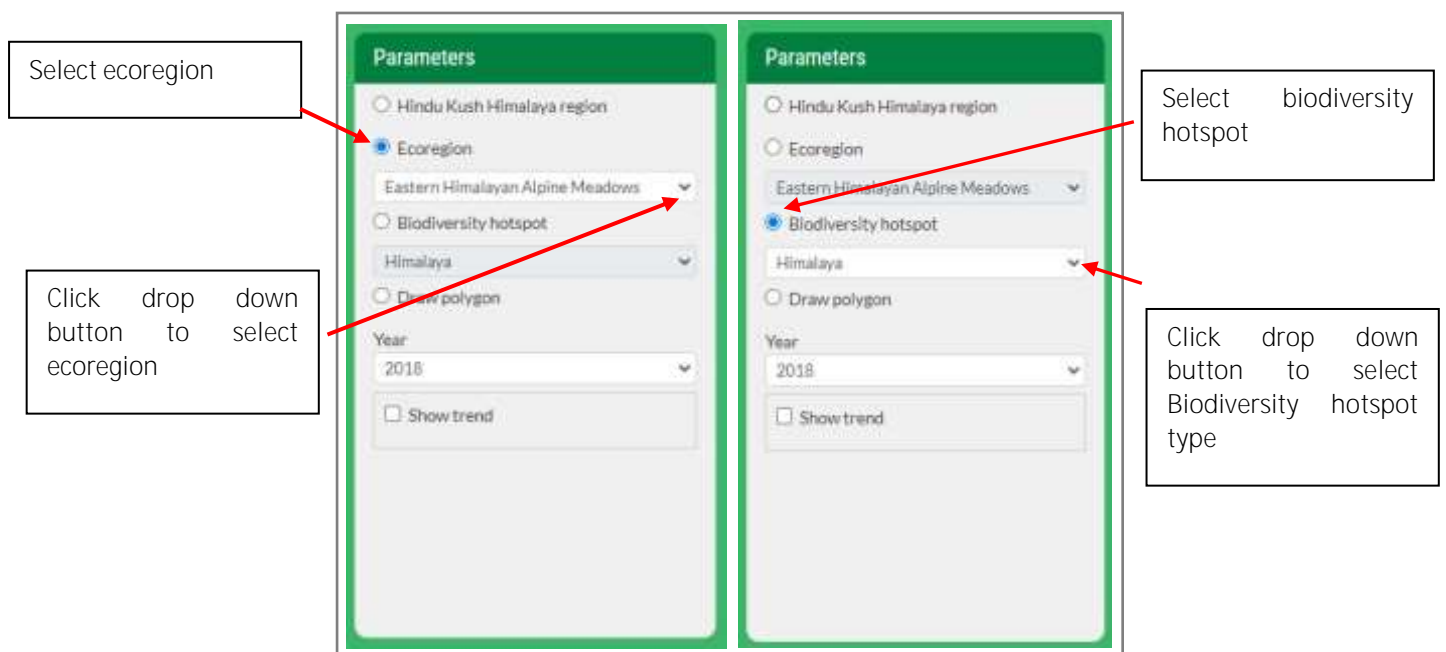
Select ecoregion

Parameters

Hindu Kush Himalaya region

Ecoregion

Eastern Himalayan Alpine Meadows

Biodiversity hotspot

Himalaya

Draw polygon

Year

2018

Show trend

Click drop down button to select ecoregion

Parameters

Hindu Kush Himalaya region

Ecoregion

Eastern Himalayan Alpine Meadows

Biodiversity hotspot

Himalaya

Draw polygon

Year

2018

Show trend

Select biodiversity hotspot

Click drop down button to select Biodiversity hotspot type